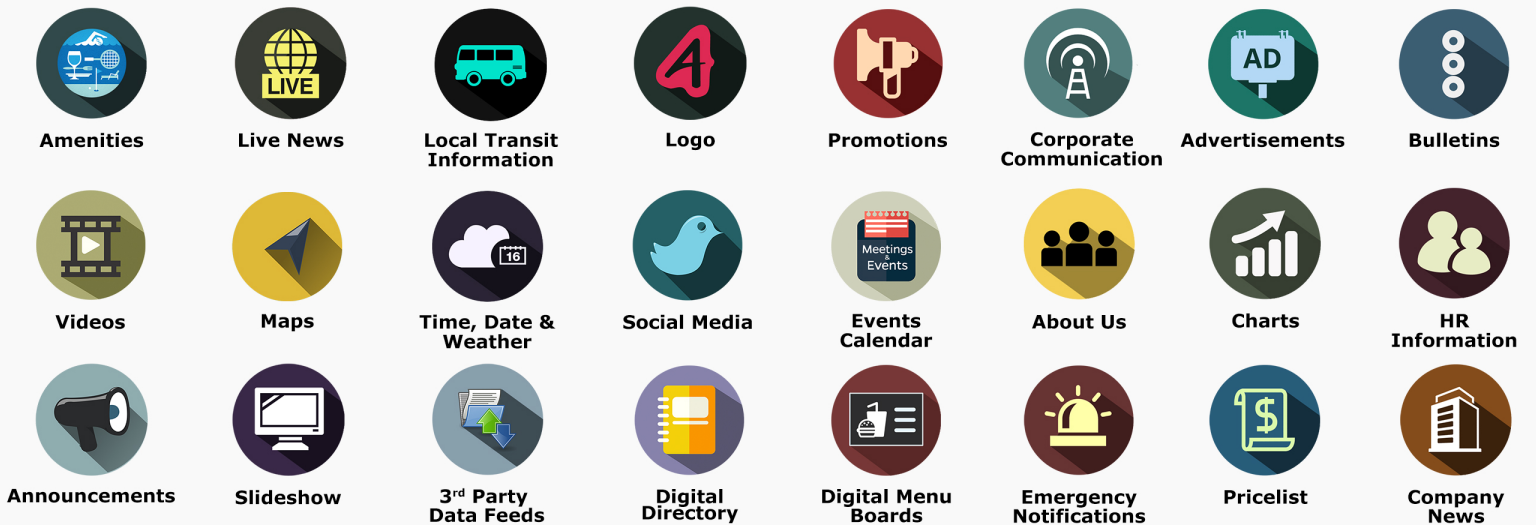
LIVE

Amenities

Live News

Local Transit Information

Logo

Promotions

Corporate Communication

AD

Advertisements

Bulletins

Videos

Maps

16

Time, Date & Weather

Social Media

Meetings & Events

Events Calendar

About Us

Charts

HR Information

Announcements

Slideshow

3$^{rd}$ Party Data Feeds

Digital Directory

Digital Menu Boards

Emergency Notifications

$

Pricelist

Company News